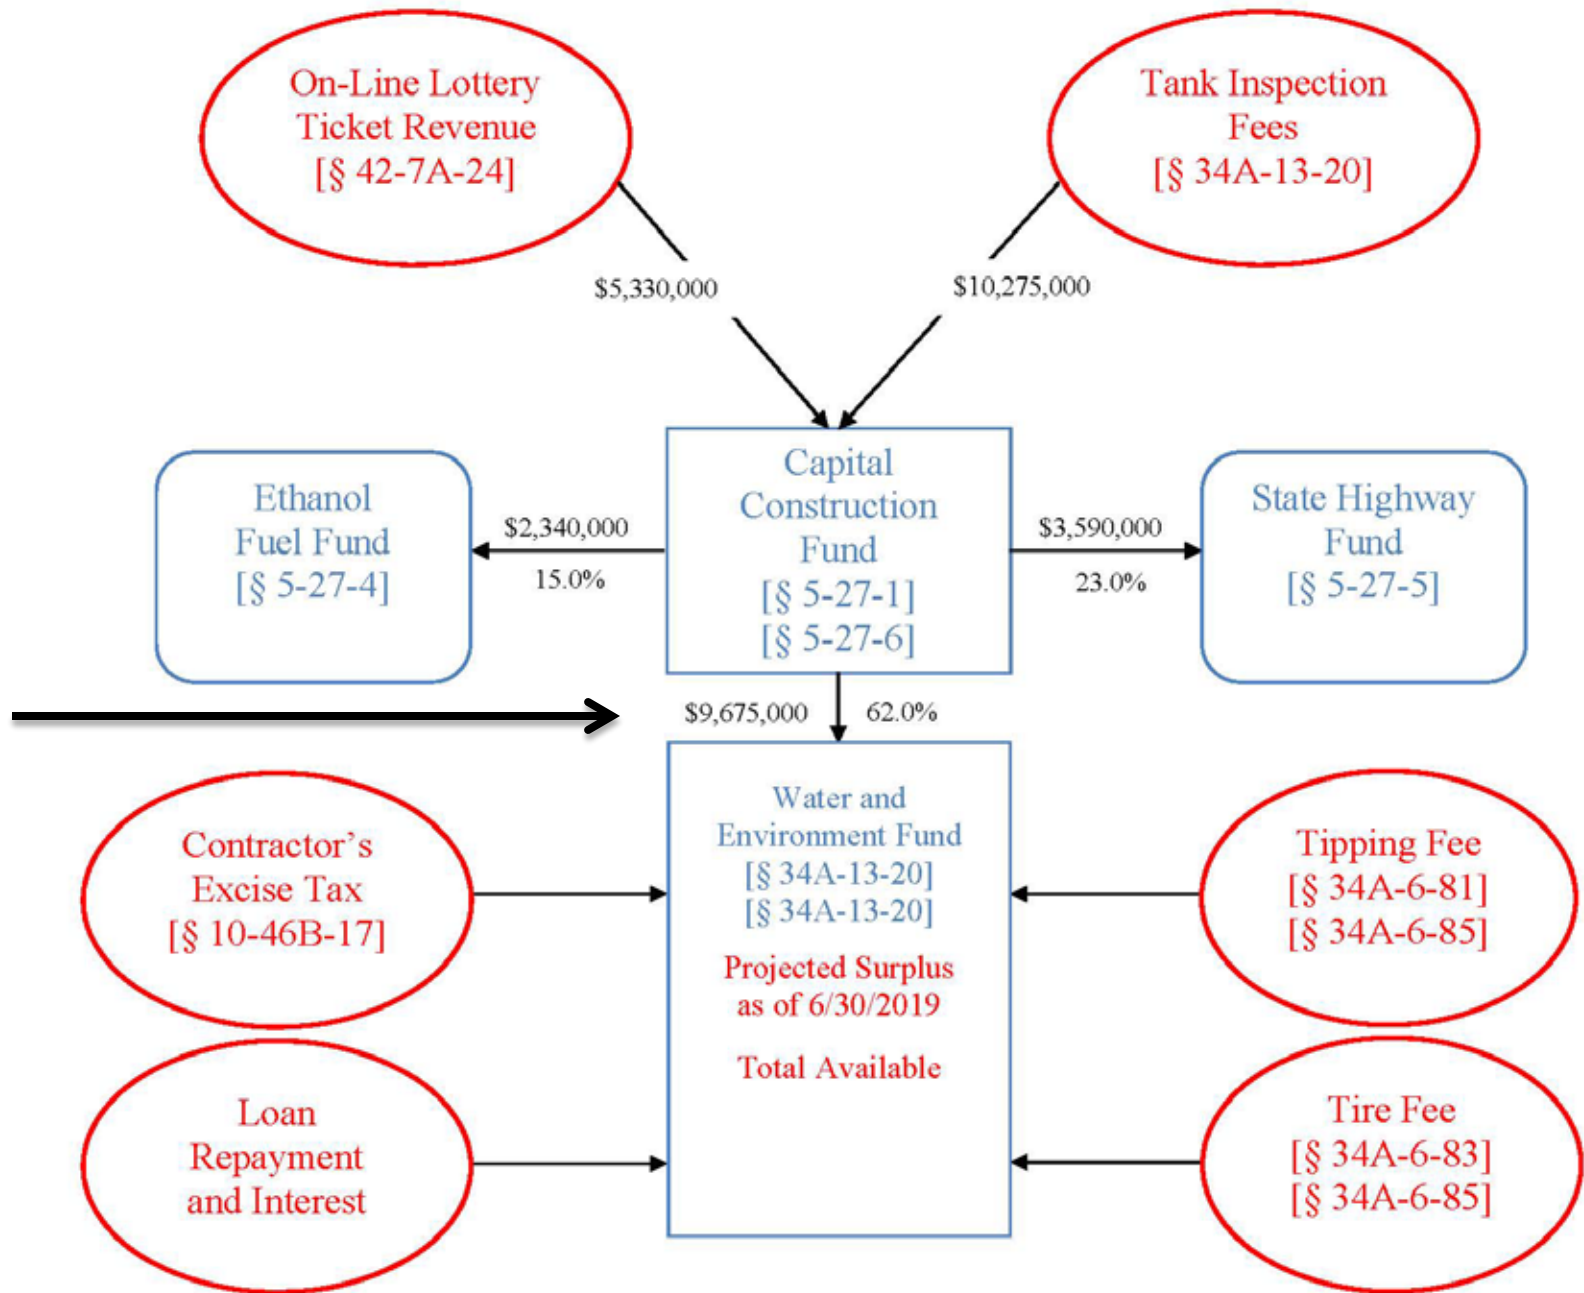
On-Line Lottery Ticket Revenue [§ 42-7A-24]

Tank Inspection Fees [§ 34A-13-20]

$5,330,000

$10,275,000

Capital Construction Fund [§ 5-27-1] [§ 5-27-6]

Ethanol Fuel Fund [§ 5-27-4]

$2,340,000
15.0%

State Highway Fund [§ 5-27-5]

$3,590,000
23.0%

$9,675,000
62.0%

Water and Environment Fund [§ 34A-13-20] [§ 34A-13-20]

Projected Surplus as of 6/30/2019

Total Available

Contractor's Excise Tax [§ 10-46B-17]

Tipping Fee [§ 34A-6-81] [§ 34A-6-85]

Loan Repayment and Interest

Tire Fee [§ 34A-6-83] [§ 34A-6-85]